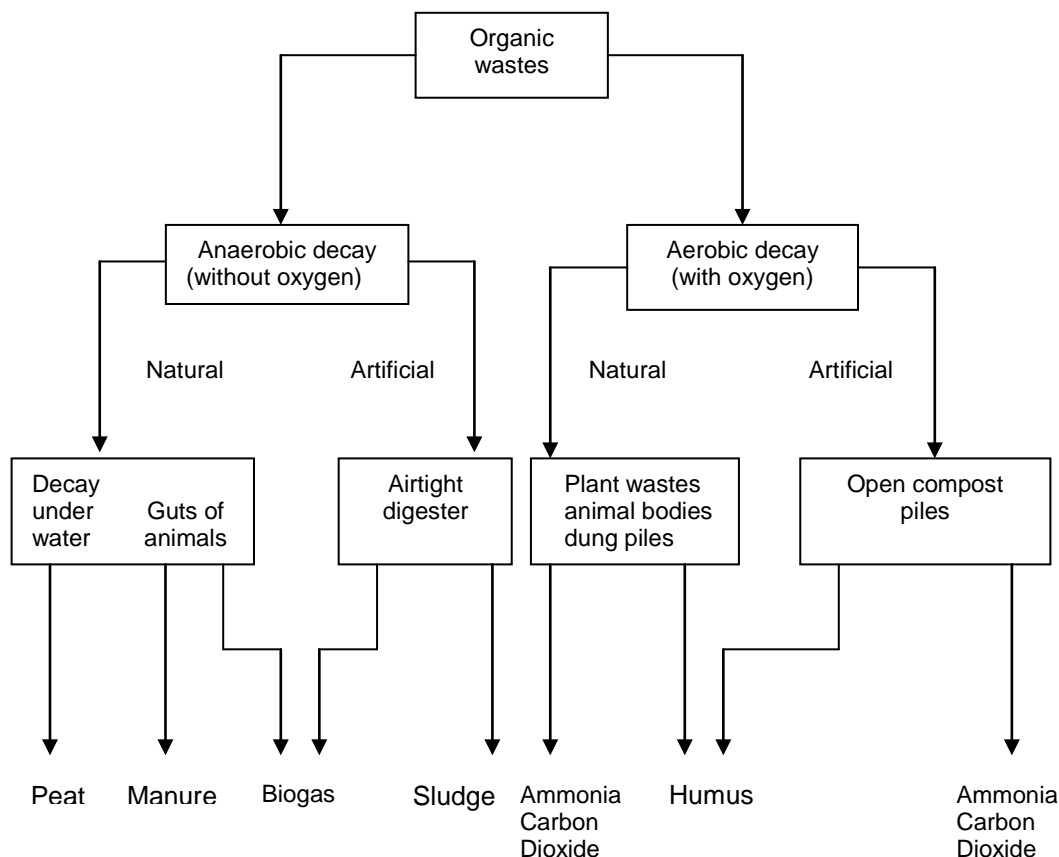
Organic wastes

Anaerobic decay (without oxygen)

Aerobic decay (with oxygen)

Natural

Artificial

Natural

Artificial

Decay under water

Guts of animals

Airtight digester

Plant wastes animal bodies dung piles

Open compost piles

Peat

Manure

Biogas

Sludge

Ammonia Carbon Dioxide

Humus

Ammonia Carbon Dioxide